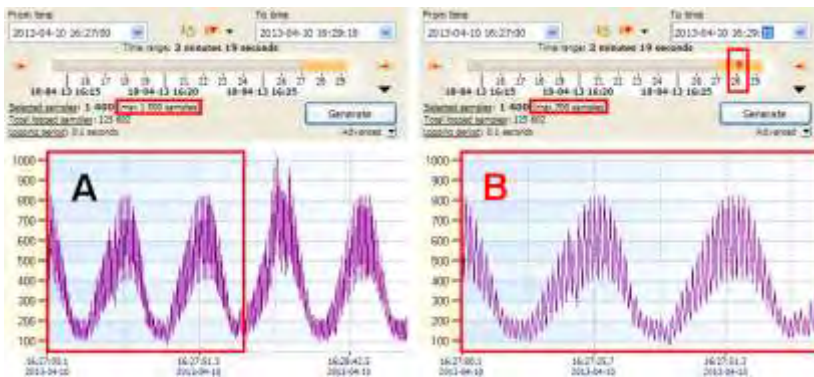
From time
2013-04-10 16:27:00
To time
2013-04-10 16:29:18
Time range: 2 minutes 19 seconds
16 17 18 19 21 22 23 24 26 27 28 29
10-04-13 16:15
10-04-13 16:20
10-04-13 16:25
Selected samples: 1 400 (max 1 000 samples)
Total logged samples: 125 600
Logging period: 0.1 seconds
Generate
Advanced

1000
900
800
700
600
500
400
300
200
100
A
16:27:00.1
2013-04-10
16:27:51.3
2013-04-10
16:28:42.5
2013-04-10

From time
2013-04-10 16:27:00
To time
2013-04-10 16:29:
Time range: 2 minutes 19 seconds
16 17 18 19 21 22 23 24 26 27 28 29
10-04-13 16:15
10-04-13 16:20
10-04-13 16:25
Selected samples: 1 400 (max 700 samples)
Total logged samples: 125 600
Logging period: 0.1 seconds
Generate
Advanced

1000
900
800
700
600
500
400
300
200
100
B
16:27:00.1
2013-04-10
16:27:25.7
2013-04-10
16:27:51.3
2013-04-10